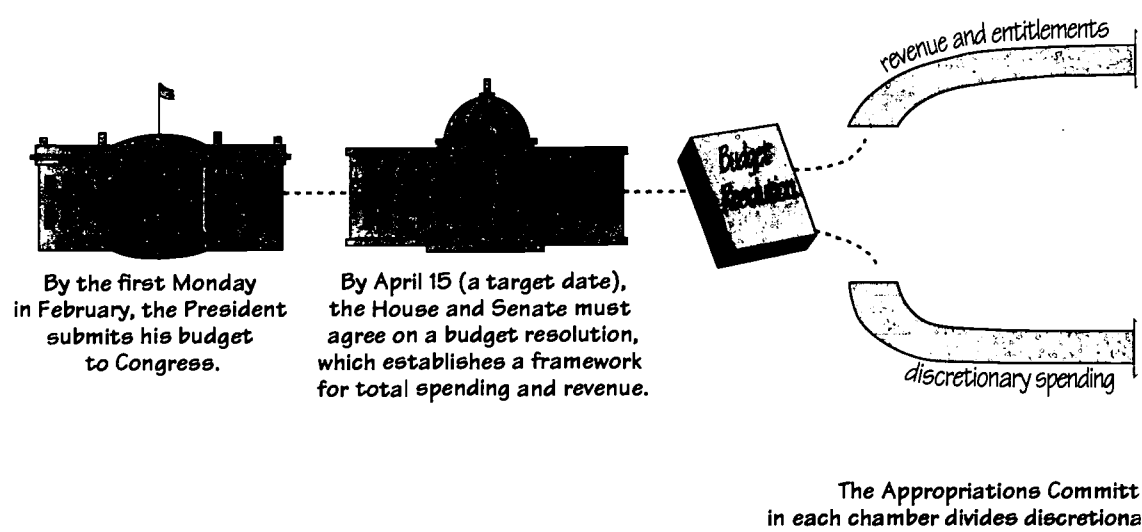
revenue and entitlements

Budget Resolution

By the first Monday in February, the President submits his budget to Congress.

By April 15 (a target date), the House and Senate must agree on a budget resolution, which establishes a framework for total spending and revenue.

discretionary spending

The Appropriations Committ
in each chamber divides discretiona